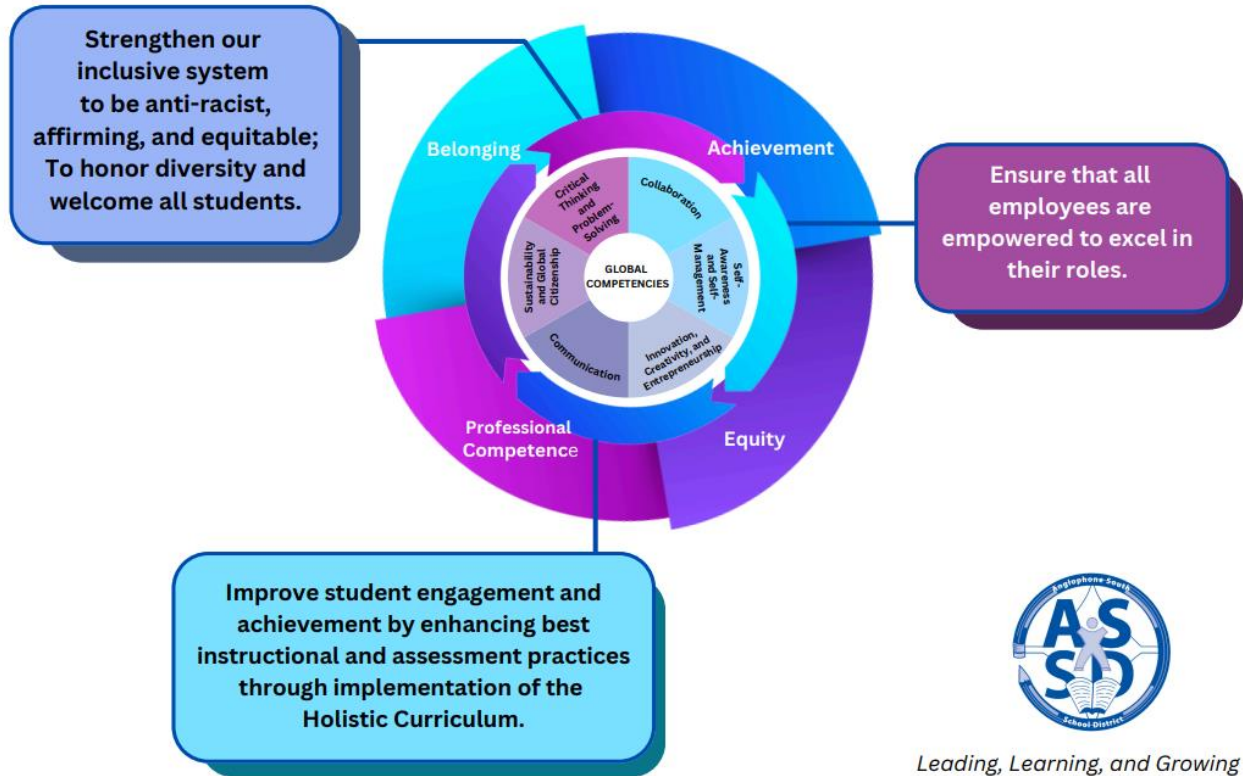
Strengthen our inclusive system to be anti-racist, affirming, and equitable; To honor diversity and welcome all students.

Belonging

Achievement

Ensure that all employees are empowered to excel in their roles.

Critical Thinking and Problem-Solving

Collaboration

Self-Awareness and Self-Management

Innovation, Creativity, and Entrepreneurship

Communication

Sustainability and Global Citizenship

GLOBAL COMPETENCIES

Professional Competence

Equity

Improve student engagement and achievement by enhancing best instructional and assessment practices through implementation of the Holistic Curriculum.

Anglophone South
ASSD
School District

Leading, Learning, and Growing